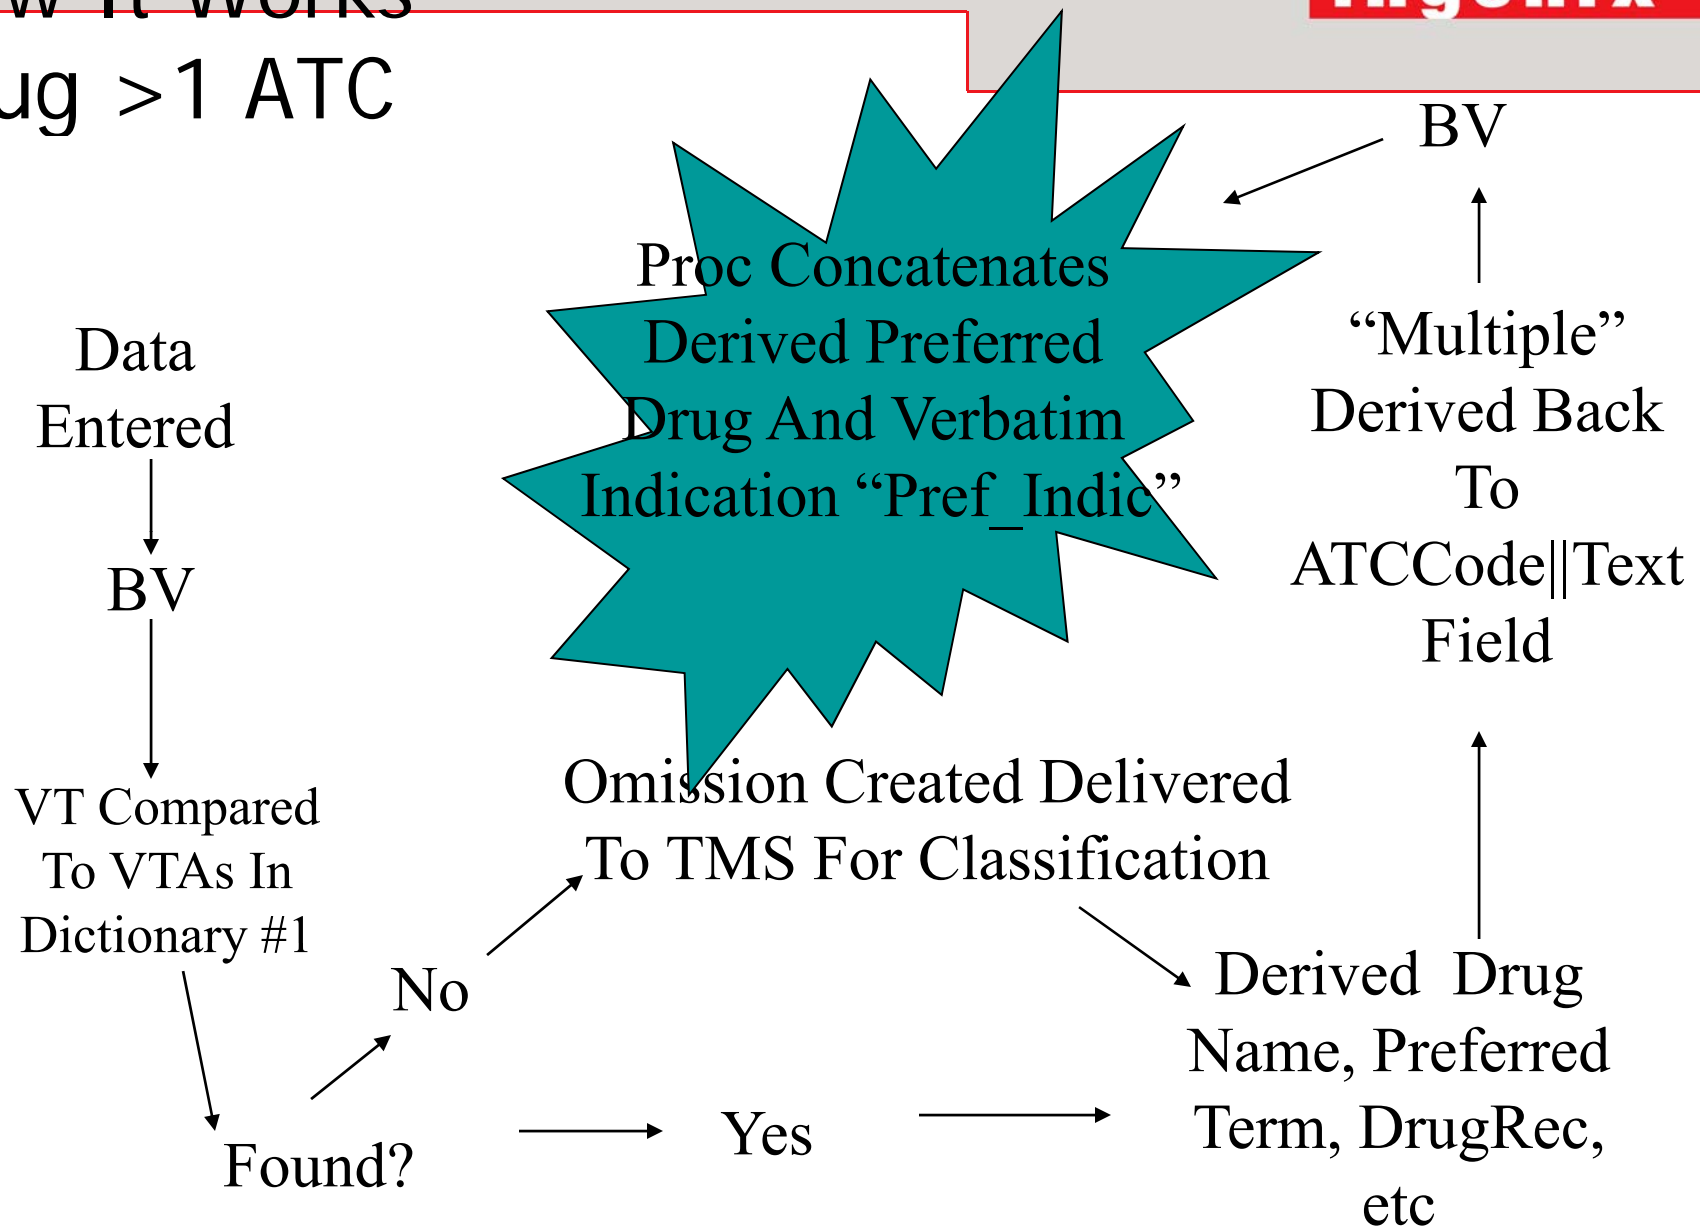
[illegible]
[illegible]ug >1 ATC

Data Entered

BV

VT Compared To VTAs In Dictionary #1

Found?

No

Yes

Omission Created Delivered To TMS For Classification

Proc Concatenates Derived Preferred Drug And Verbatim Indication “Pref_Indic”

BV

“Multiple” Derived Back To ATCCode||Text Field

Derived Drug Name, Preferred Term, DrugRec, etc